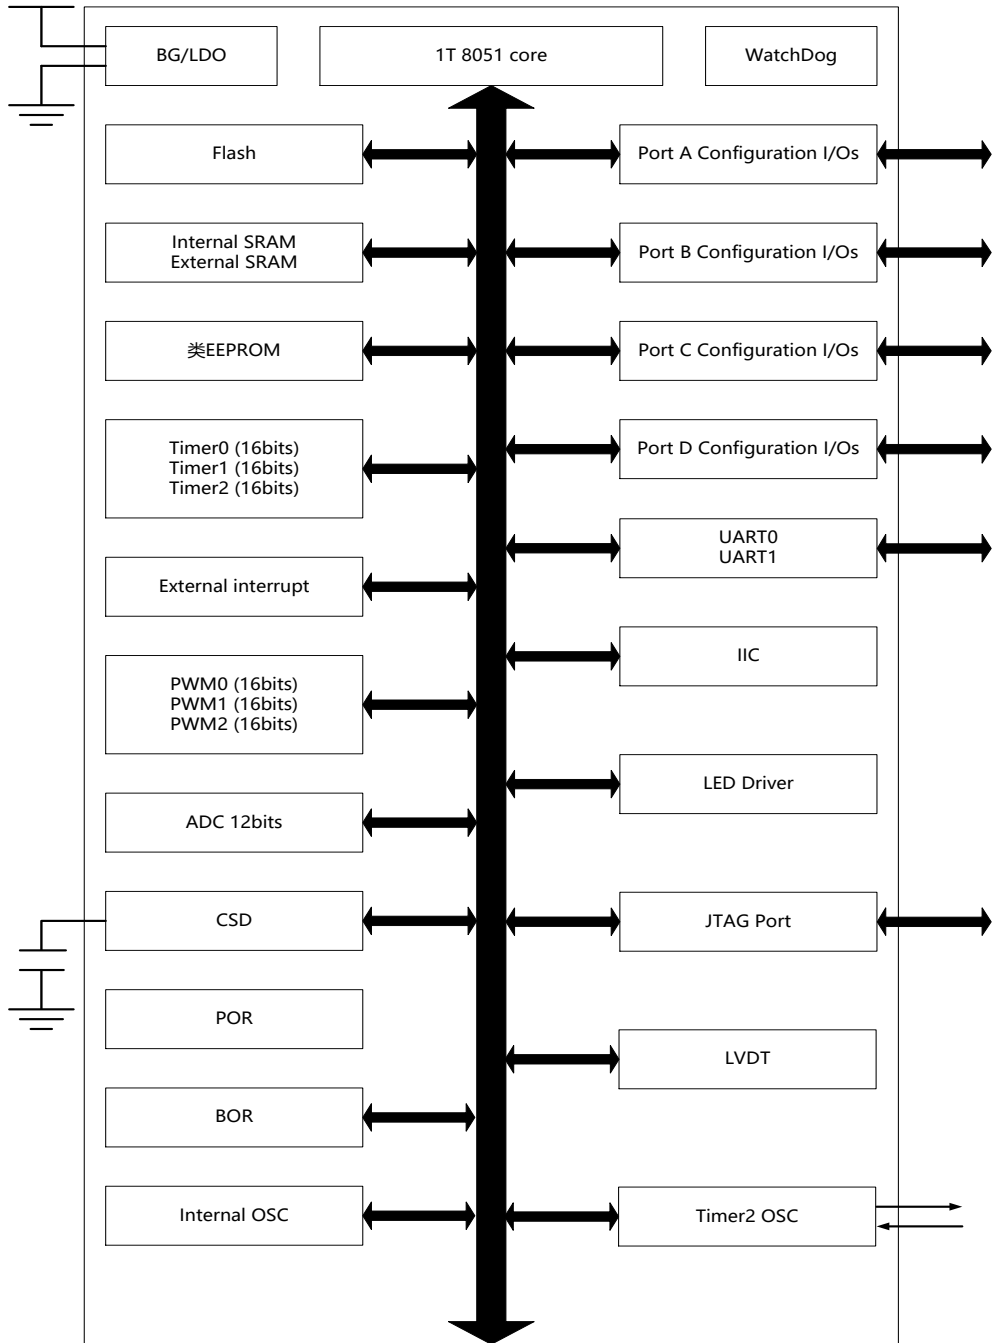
BG/LDO

1T 8051 core

WatchDog

Flash

Port A Configuration I/Os

Internal SRAM
External SRAM

Port B Configuration I/Os

类EEPROM

Port C Configuration I/Os

Timer0 (16bits)
Timer1 (16bits)
Timer2 (16bits)

Port D Configuration I/Os

UART0
UART1

External interrupt

IIC

PWM0 (16bits)
PWM1 (16bits)
PWM2 (16bits)

LED Driver

ADC 12bits

CSD

JTAG Port

POR

LVDT

BOR

Internal OSC

Timer2 OSC